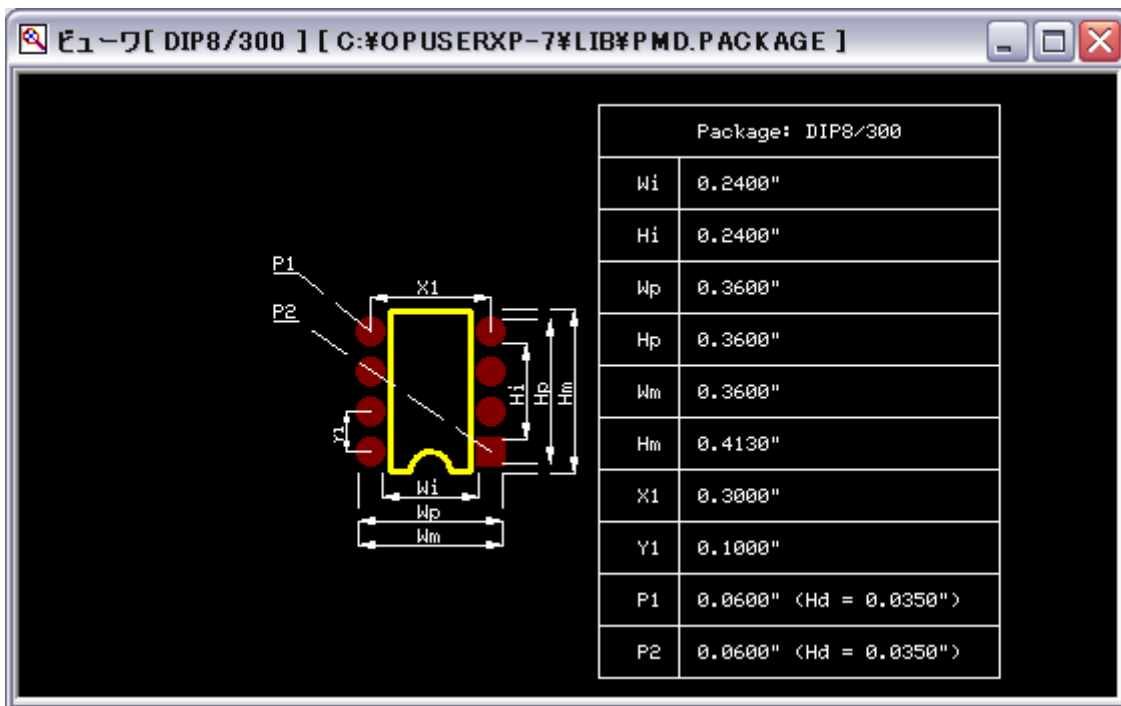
ビューワ[ DIP8/300 ] [ C:¥OPUSERXP-7¥LIB¥PMD.PACKAGE ]

P1
P2
X1
Y1
Hi
Hp
Hm
Wi
Wp
Wm

| Package: DIP8/300 | |
|---|---|
| Wi | 0.2400" |
| Hi | 0.2400" |
| Wp | 0.3600" |
| Hp | 0.3600" |
| Wm | 0.3600" |
| Hm | 0.4130" |
| X1 | 0.3000" |
| Y1 | 0.1000" |
| P1 | 0.0600" (Hd = 0.0350") |
| P2 | 0.0600" (Hd = 0.0350") |